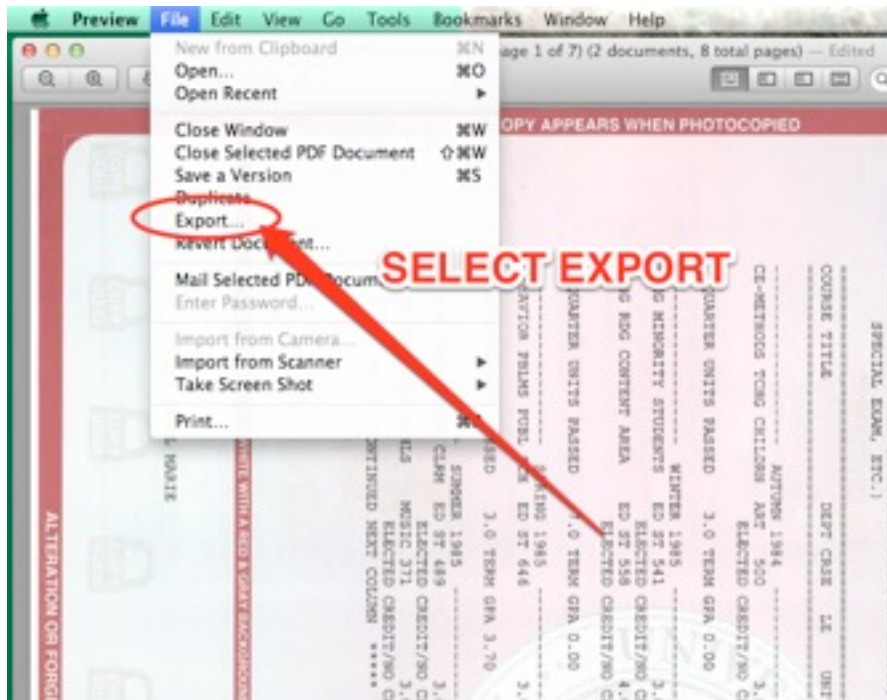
Preview File Edit View Go Tools Bookmarks Window Help

New from Clipboard ⌘N
Open... ⌘O
Open Recent ▸
Close Window ⌘W
Close Selected PDF Document ⇧⌘W
Save a Version ⌘S
Duplicate
Export...
Revert Document...
Mail Selected PDF Document
Enter Password...
Import from Camera...
Import from Scanner ▸
Take Screen Shot ▸
Print... ⌘P

age 1 of 7) (2 documents, 8 total pages) — Edited

OPY APPEARS WHEN PHOTOCOPIED

SELECT EXPORT

SPECIAL EXAM, ETC.)

COURSE TITLE DEPT CRSE LE UNI

AUTUMN 1984
CE-METHODS TCHG CHILDRN ART 530 3.
ELECTED CREDIT/NO C
QUARTER UNITS PASSED 3.0 TERM GPA 0.00

WINTER 1985
G MINORITY STUDENTS ED ST 541 3.
ELECTED CREDIT/NO C
G RDG CONTENT AREA ED ST 558 4.
ELECTED CREDIT/NO C
QUARTER UNITS PASSED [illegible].0 TERM GPA 0.00

SPRING 1985
HAVIOR PRBLMS PUPL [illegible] ED ST 646
SSED 3.0 TERM GPA 3.70

SUMMER 1985
CLRM ED ST 489 3.
ELECTED CREDIT/NO C
LS MUSIC 371 3.
ELECTED CREDIT/NO C
NTINUED NEXT COLUMN *****

MARIE

ALTERATION OR FORG

WHITE WITH A RED & GRAY BACKGROUND